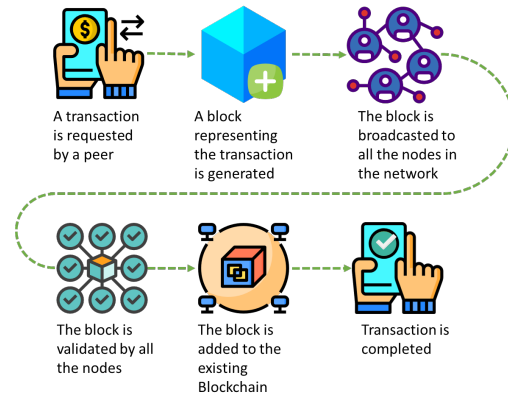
A transaction is requested by a peer

A block representing the transaction is generated

The block is broadcasted to all the nodes in the network

The block is validated by all the nodes

The block is added to the existing Blockchain

Transaction is completed